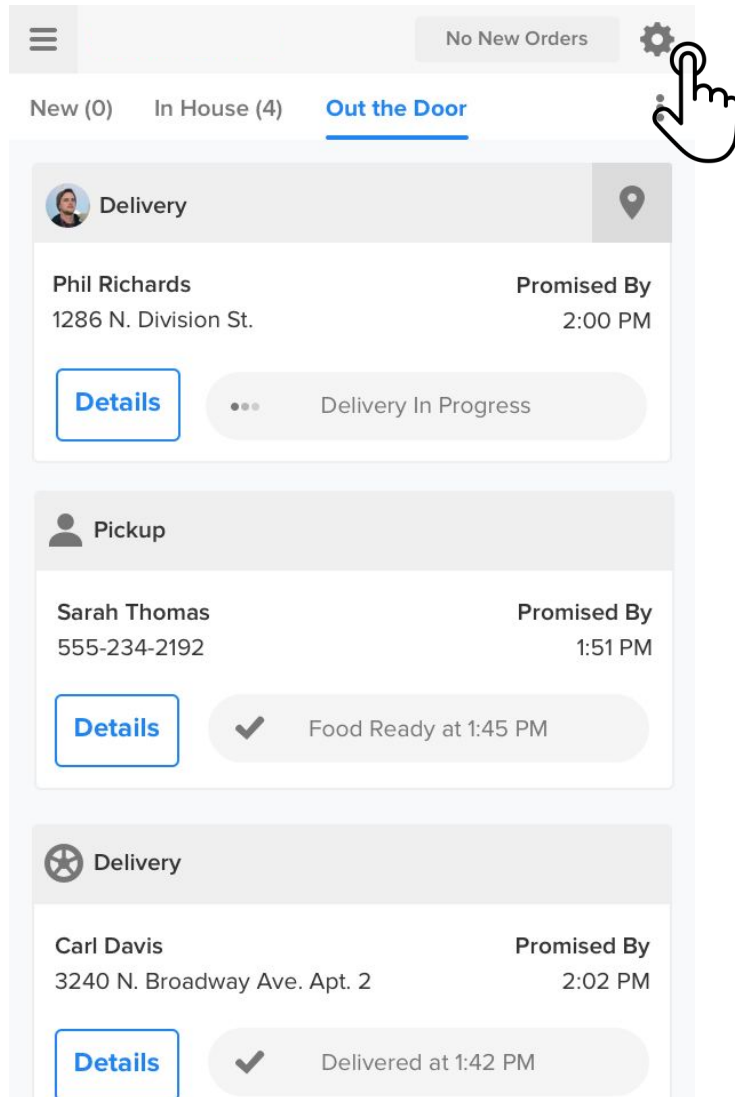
No New Orders

New (0) In House (4) Out the Door

Delivery

Phil Richards
1286 N. Division St.

Promised By
2:00 PM

Details

Delivery In Progress

Pickup

Sarah Thomas
555-234-2192

Promised By
1:51 PM

Details

Food Ready at 1:45 PM

Delivery

Carl Davis
3240 N. Broadway Ave. Apt. 2

Promised By
2:02 PM

Details

Delivered at 1:42 PM